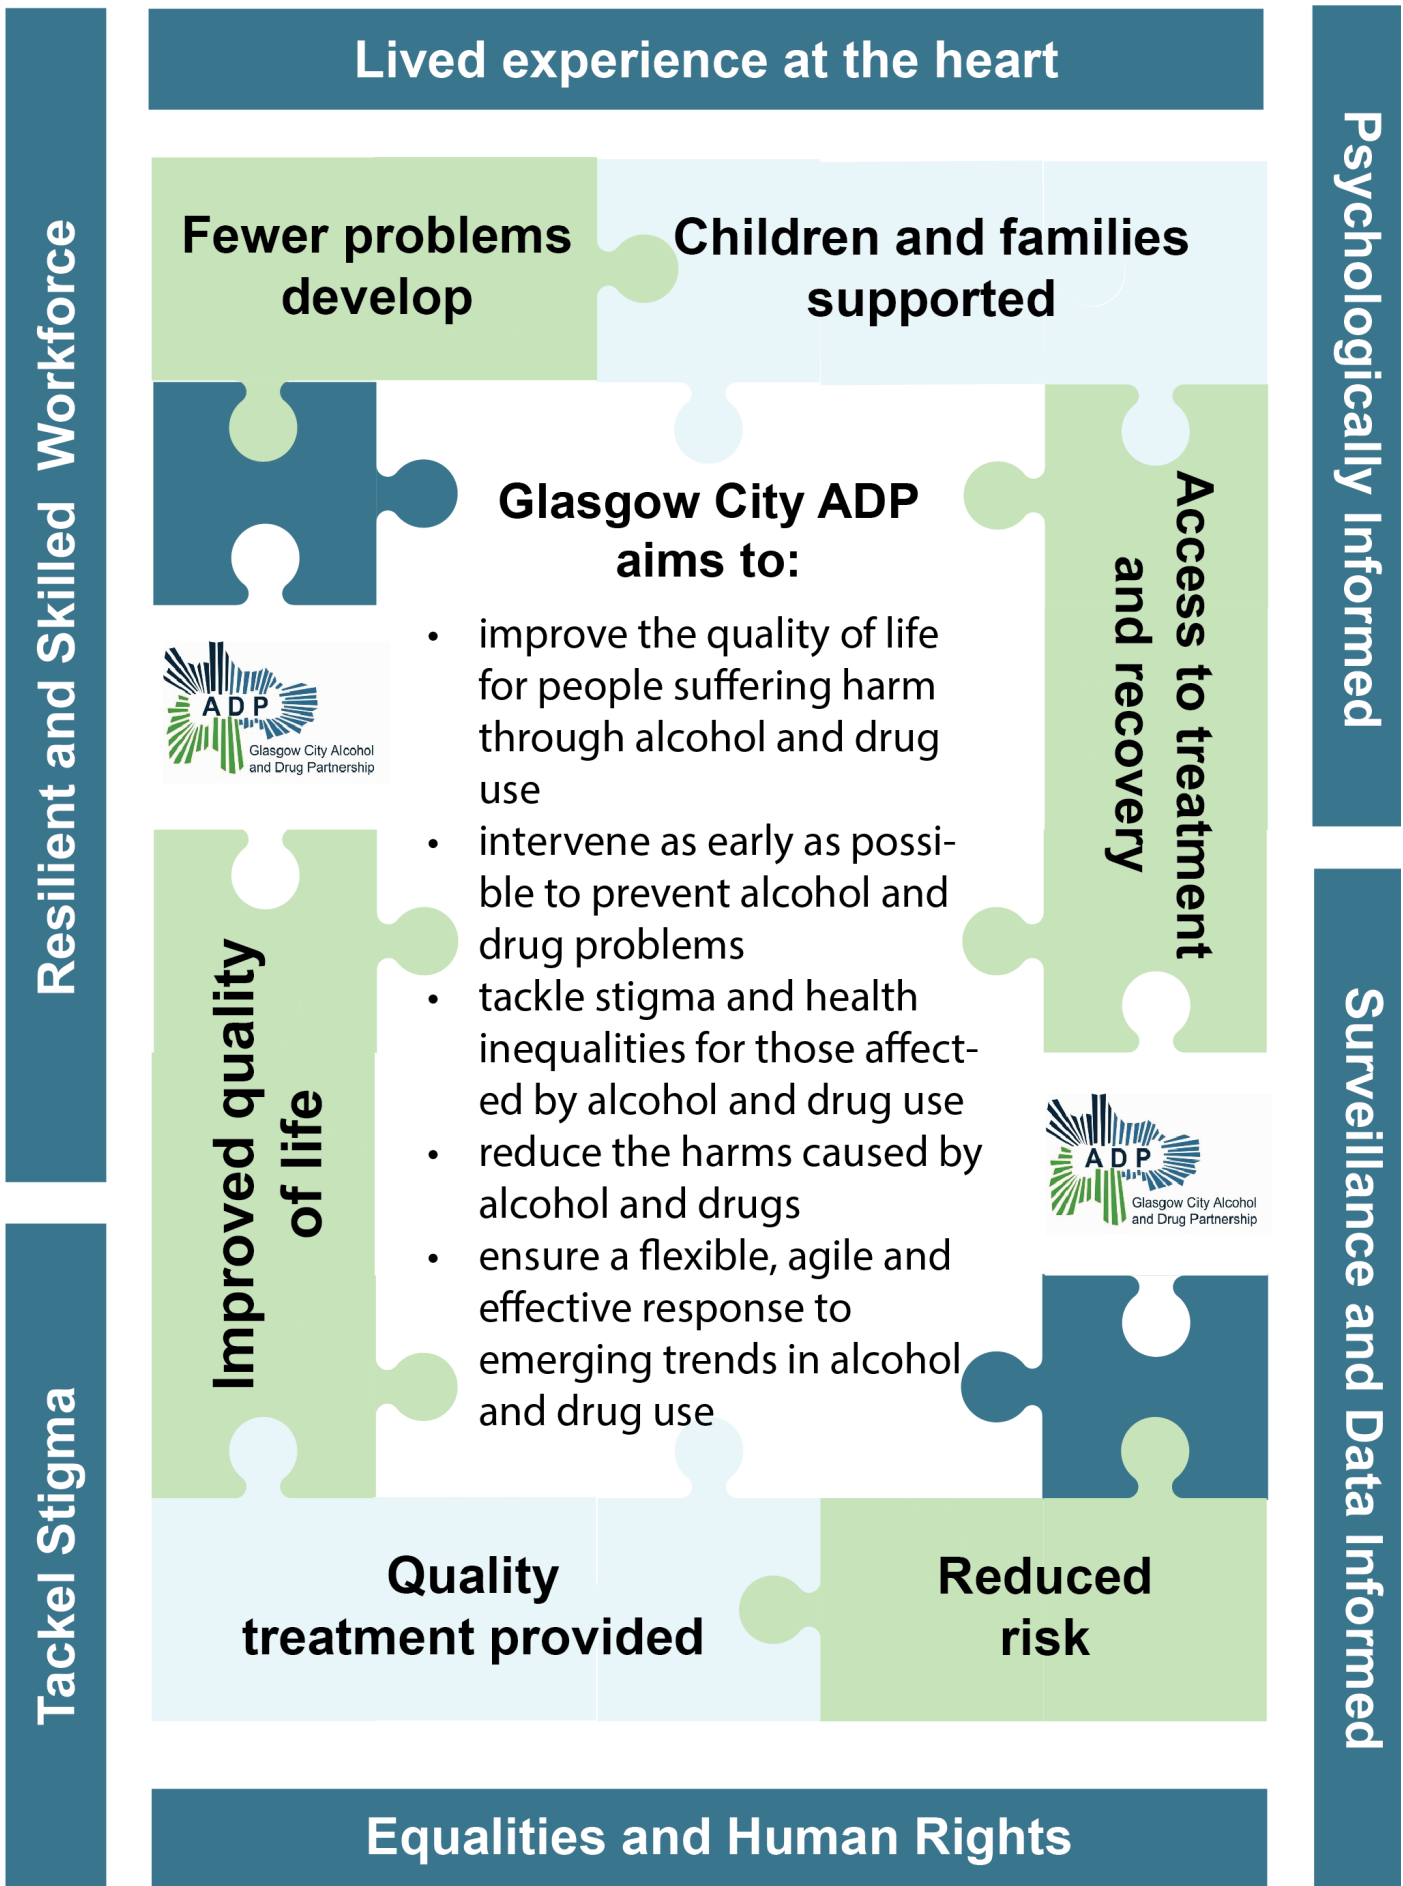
Lived experience at the heart

Resilient and Skilled Workforce

Tackel Stigma

Psychologically Informed

Surveillance and Data Informed

Fewer problems develop

Children and families supported

Glasgow City ADP aims to:

- improve the quality of life for people suffering harm through alcohol and drug use
- intervene as early as possible to prevent alcohol and drug problems
- tackle stigma and health inequalities for those affected by alcohol and drug use
- reduce the harms caused by alcohol and drugs
- ensure a flexible, agile and effective response to emerging trends in alcohol and drug use

ADP Glasgow City Alcohol and Drug Partnership

Access to treatment and recovery

Improved quality of life

ADP Glasgow City Alcohol and Drug Partnership

Quality treatment provided

Reduced risk

Equalities and Human Rights